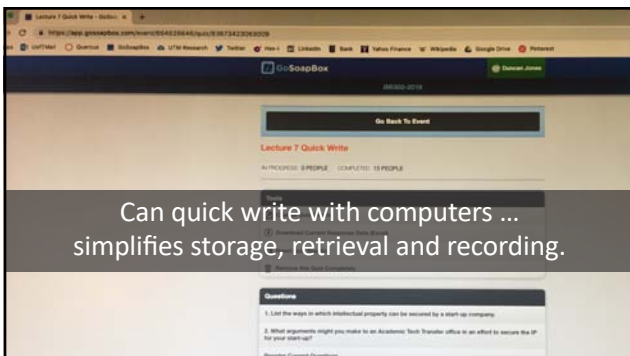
Lecture 7 Quick Write - GoSoa ×

https://app.gosoapbox.com/event/654626646/quiz/93673423063009

UofTMail Quercus GoSoapBox UTM Research Twitter Hex-i LinkedIn Bank Yahoo Finance Wikipedia Google Drive Pinterest

GoSoapBox

Duncan Jones

IMI360-2019

Go Back To Event

Lecture 7 Quick Write

IN PROGRESS: 0 PEOPLE COMPLETED: 15 PEOPLE

Tools

Download Current Response Data (Excel)

Remove this Quiz Completely

Can quick write with computers …
simplifies storage, retrieval and recording.

Questions

1. List the ways in which intellectual property can be secured by a start-up company.

2. What arguments might you make to an Academic Tech Transfer office in an effort to secure the IP for your start-up?

Reorder Current Questions